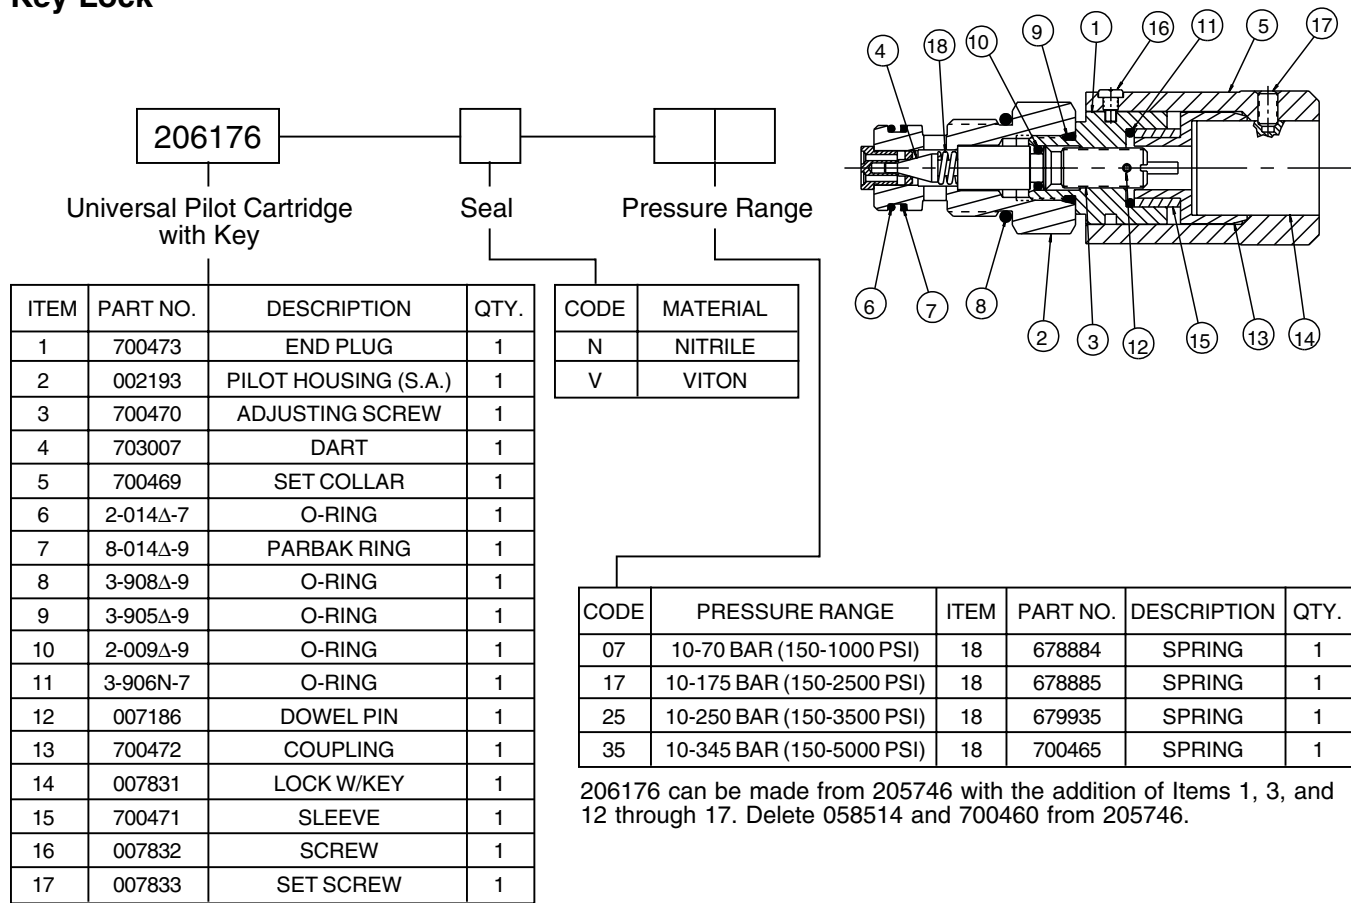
Key Lock

206176

Universal Pilot Cartridge with Key

Seal

Pressure Range

4 18 10 9 1 16 11 5 17

6 7 8 2 3 12 15 13 14

| ITEM | PART NO. | DESCRIPTION | QTY. |
|---|---|---|---|
| 1 | 700473 | END PLUG | 1 |
| 2 | 002193 | PILOT HOUSING (S.A.) | 1 |
| 3 | 700470 | ADJUSTING SCREW | 1 |
| 4 | 703007 | DART | 1 |
| 5 | 700469 | SET COLLAR | 1 |
| 6 | 2-014Δ-7 | O-RING | 1 |
| 7 | 8-014Δ-9 | PARBAK RING | 1 |
| 8 | 3-908Δ-9 | O-RING | 1 |
| 9 | 3-905Δ-9 | O-RING | 1 |
| 10 | 2-009Δ-9 | O-RING | 1 |
| 11 | 3-906N-7 | O-RING | 1 |
| 12 | 007186 | DOWEL PIN | 1 |
| 13 | 700472 | COUPLING | 1 |
| 14 | 007831 | LOCK W/KEY | 1 |
| 15 | 700471 | SLEEVE | 1 |
| 16 | 007832 | SCREW | 1 |
| 17 | 007833 | SET SCREW | 1 |

| CODE | MATERIAL |
|---|---|
| N | NITRILE |
| V | VITON |

| CODE | PRESSURE RANGE | ITEM | PART NO. | DESCRIPTION | QTY. |
|---|---|---|---|---|---|
| 07 | 10-70 BAR (150-1000 PSI) | 18 | 678884 | SPRING | 1 |
| 17 | 10-175 BAR (150-2500 PSI) | 18 | 678885 | SPRING | 1 |
| 25 | 10-250 BAR (150-3500 PSI) | 18 | 679935 | SPRING | 1 |
| 35 | 10-345 BAR (150-5000 PSI) | 18 | 700465 | SPRING | 1 |

206176 can be made from 205746 with the addition of Items 1, 3, and 12 through 17. Delete 058514 and 700460 from 205746.